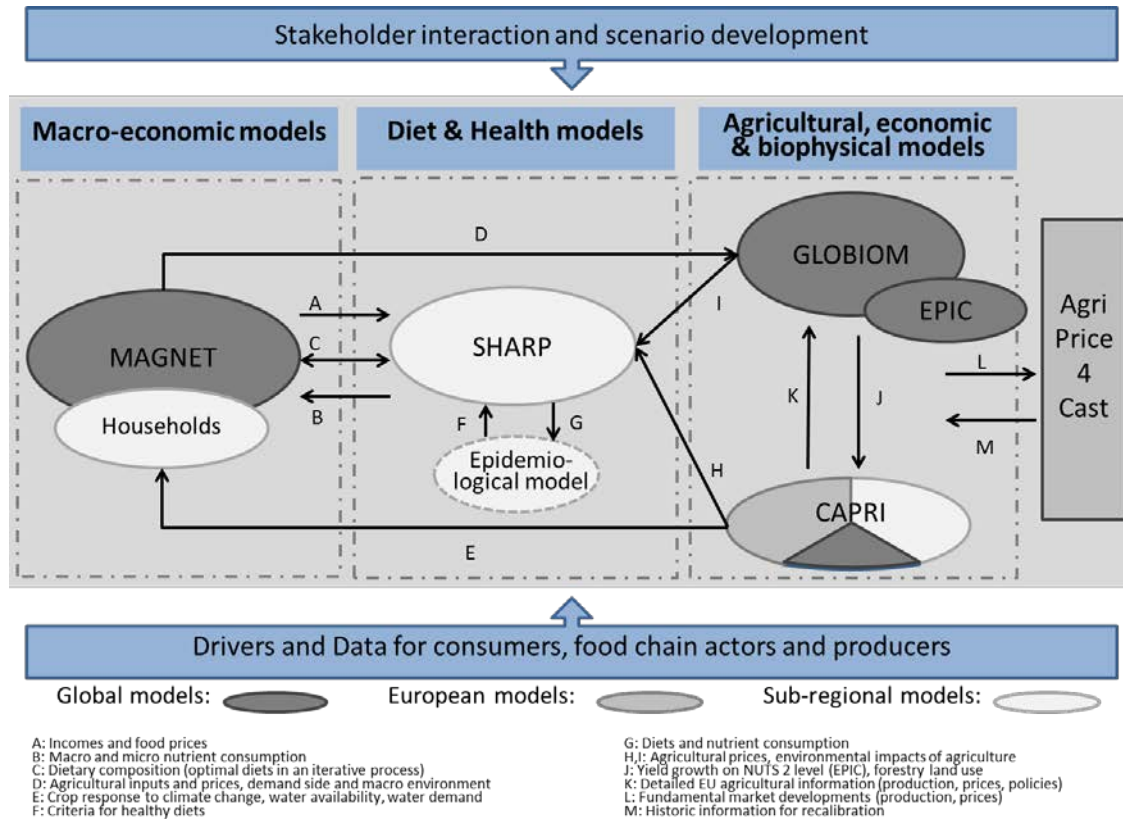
Stakeholder interaction and scenario development

Macro-economic models

Diet & Health models

Agricultural, economic & biophysical models

D

GLOBIOM

EPIC

A

I

C

MAGNET

SHARP

Agri Price 4 Cast

L

K

J

B

Households

F

G

M

Epidemiological model

H

CAPRI

E

Drivers and Data for consumers, food chain actors and producers

Global models:

European models:

Sub-regional models:

A: Incomes and food prices
B: Macro and micro nutrient consumption
C: Dietary composition (optimal diets in an iterative process)
D: Agricultural inputs and prices, demand side and macro environment
E: Crop response to climate change, water availability, water demand
F: Criteria for healthy diets

G: Diets and nutrient consumption
H,I: Agricultural prices, environmental impacts of agriculture
J: Yield growth on NUTS 2 level (EPIC), forestry land use
K: Detailed EU agricultural information (production, prices, policies)
L: Fundamental market developments (production, prices)
M: Historic information for recalibration